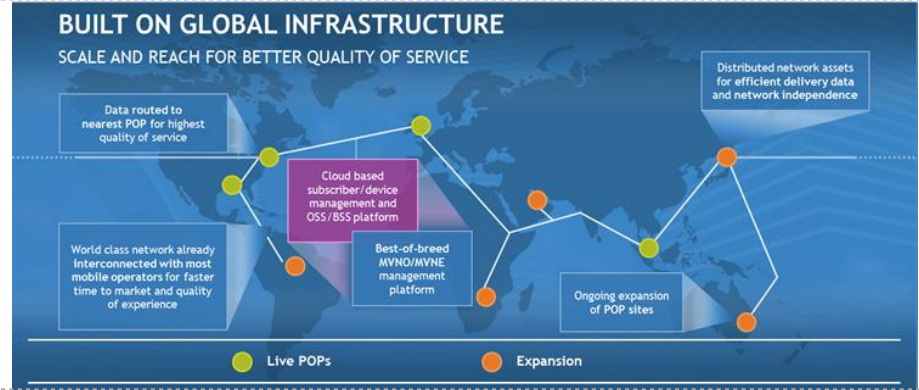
BUILT ON GLOBAL INFRASTRUCTURE

SCALE AND REACH FOR BETTER QUALITY OF SERVICE

Data routed to nearest POP for highest quality of service

Cloud based subscriber/device management and OSS/BSS platform

Distributed network assets for efficient delivery data and network independence

World class network already interconnected with most mobile operators for faster time to market and quality of experience

Best-of-breed MVNO/MVNE management platform

Ongoing expansion of POP sites

Live POPs

Expansion